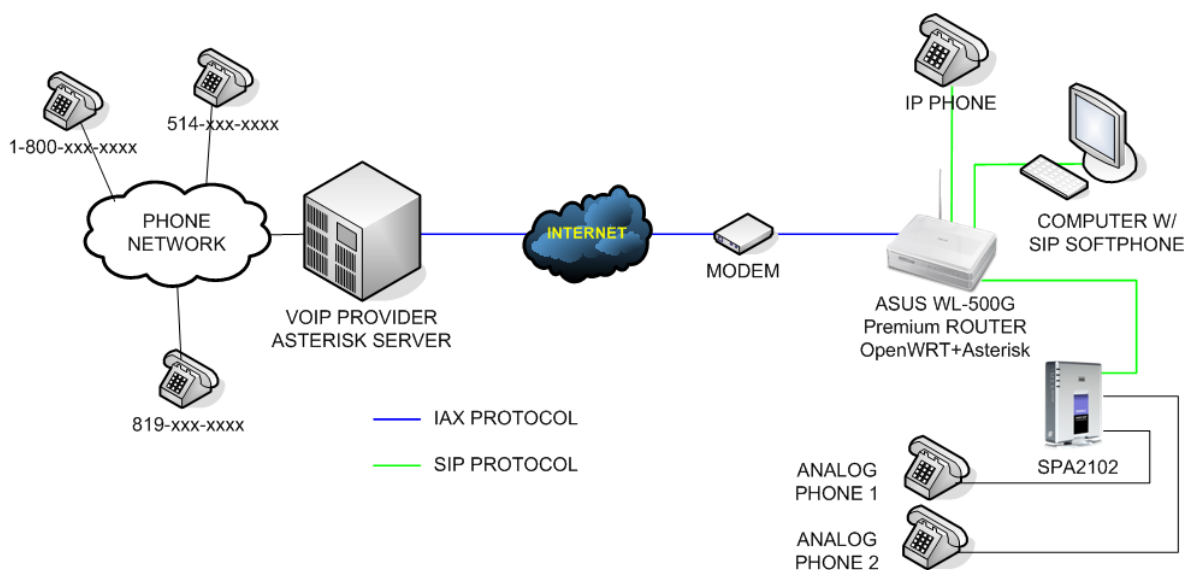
514-xxx-xxxx

1-800-xxx-xxxx

PHONE NETWORK

819-xxx-xxxx

VOIP PROVIDER ASTERISK SERVER

INTERNET

MODEM

IP PHONE

COMPUTER W/ SIP SOFTPHONE

ASUS WL-500G Premium ROUTER OpenWRT+Asterisk

IAX PROTOCOL

SIP PROTOCOL

SPA2102

ANALOG PHONE 1

ANALOG PHONE 2